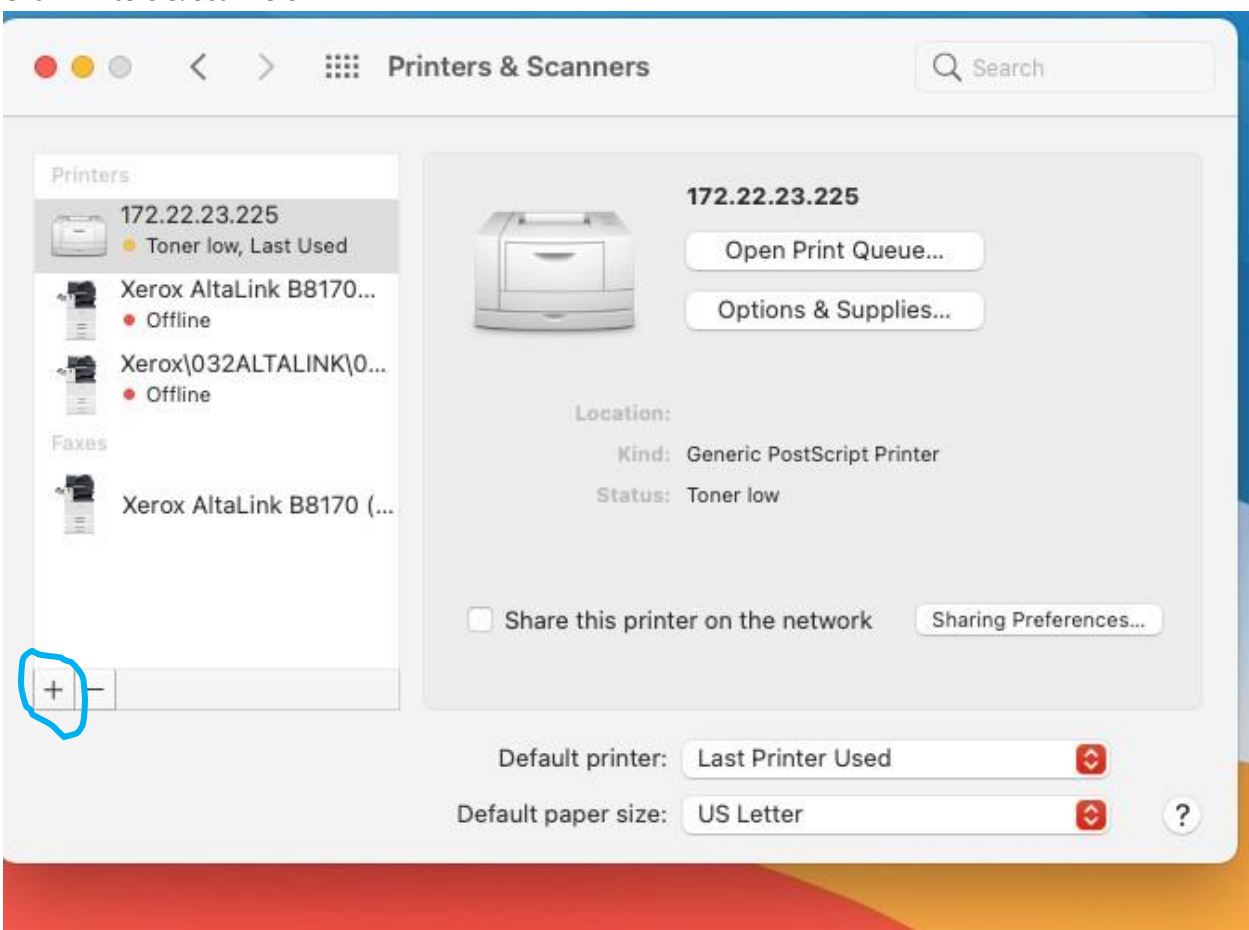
Printers & Scanners

Search

Printers

172.22.23.225
Toner low, Last Used

Xerox AltaLink B8170...
Offline

Xerox\032ALTALINK\0...
Offline

Faxes

Xerox AltaLink B8170 (...

+ −

172.22.23.225

Open Print Queue...

Options & Supplies...

Location:

Kind: Generic PostScript Printer

Status: Toner low

Share this printer on the network

Sharing Preferences...

Default printer: Last Printer Used

Default paper size: US Letter

?